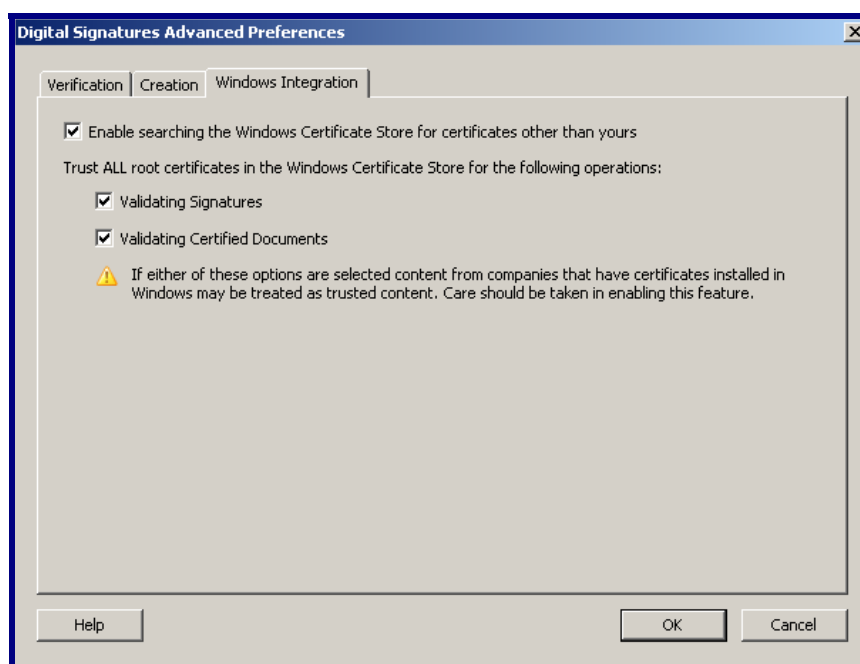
Digital Signatures Advanced Preferences

Verification | Creation | Windows Integration

Enable searching the Windows Certificate Store for certificates other than yours

Trust ALL root certificates in the Windows Certificate Store for the following operations:

Validating Signatures

Validating Certified Documents

If either of these options are selected content from companies that have certificates installed in Windows may be treated as trusted content. Care should be taken in enabling this feature.

Help

OK

Cancel